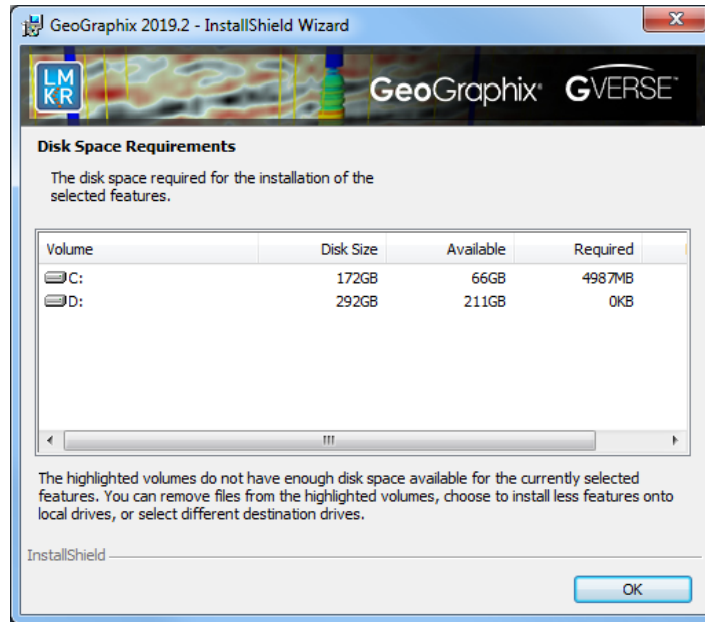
GeoGraphix 2019.2 - InstallShield Wizard

LM KR

GeoGraphix GVERSE

Disk Space Requirements

The disk space required for the installation of the selected features.

| Volume | Disk Size | Available | Required |
|---|---|---|---|
| C: | 172GB | 66GB | 4987MB |
| D: | 292GB | 211GB | 0KB |

The highlighted volumes do not have enough disk space available for the currently selected features. You can remove files from the highlighted volumes, choose to install less features onto local drives, or select different destination drives.

InstallShield

OK